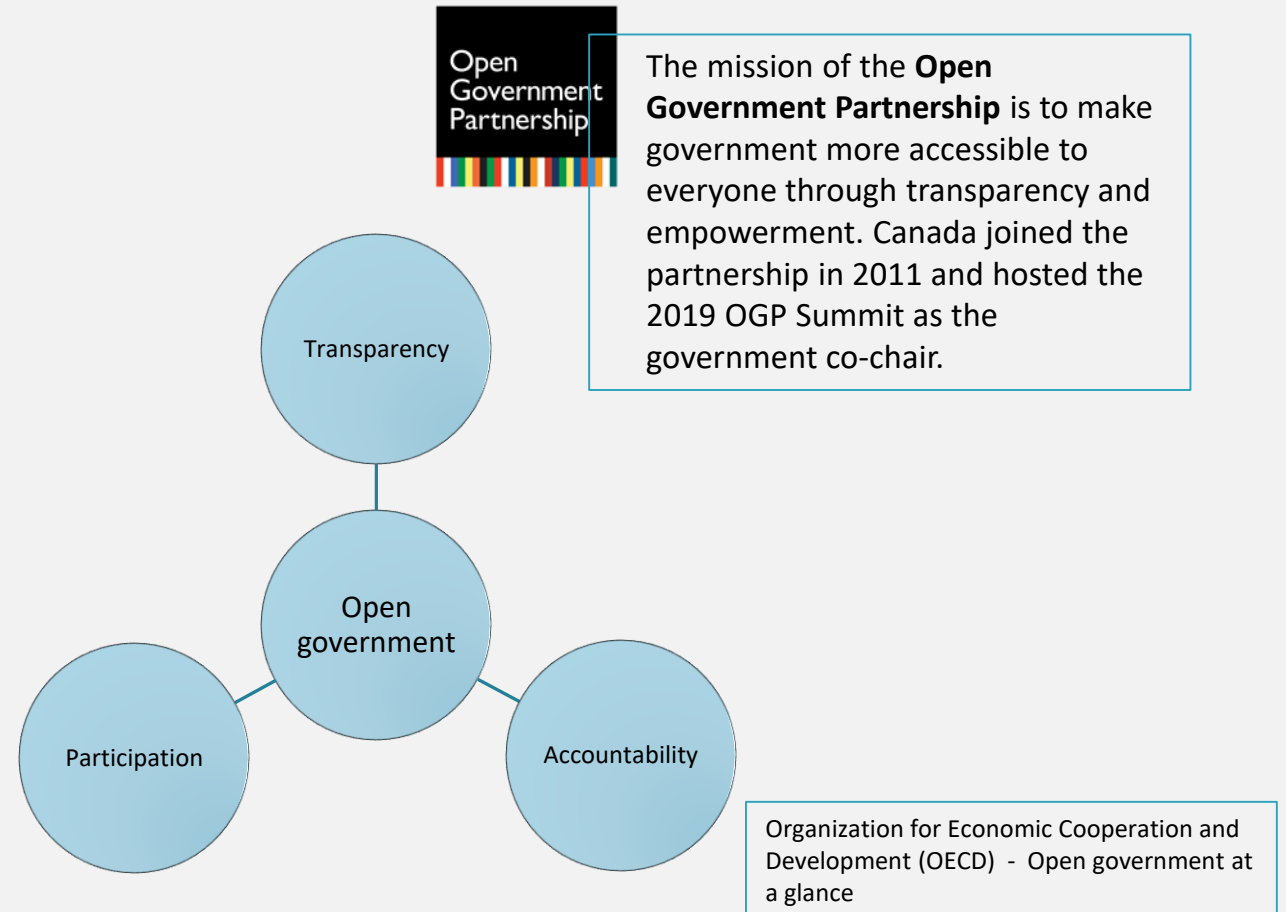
Open Government Partnership

The mission of the **Open Government Partnership** is to make government more accessible to everyone through transparency and empowerment. Canada joined the partnership in 2011 and hosted the 2019 OGP Summit as the government co-chair.

Transparency

Open government

Participation

Accountability

Organization for Economic Cooperation and Development (OECD) - Open government at a glance